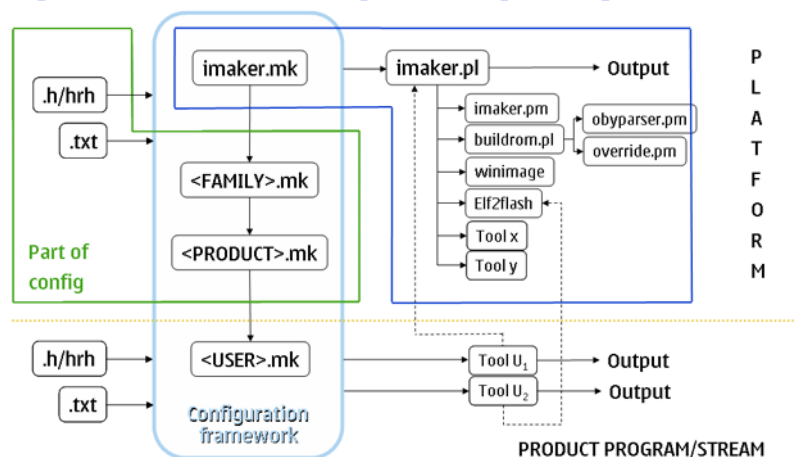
.h/hrh

.txt

Part of config

imaker.mk

<FAMILY>.mk

<PRODUCT>.mk

imaker.pl

Output

imaker.pm

buildrom.pl

obyparser.pm

override.pm

winimage

Elf2flash

Tool x

Tool y

P
L
A
T
F
O
R
M

.h/hrh

.txt

<USER>.mk

Configuration framework

Tool $U_1$

Output

Tool $U_2$

Output

PRODUCT PROGRAM/STREAM